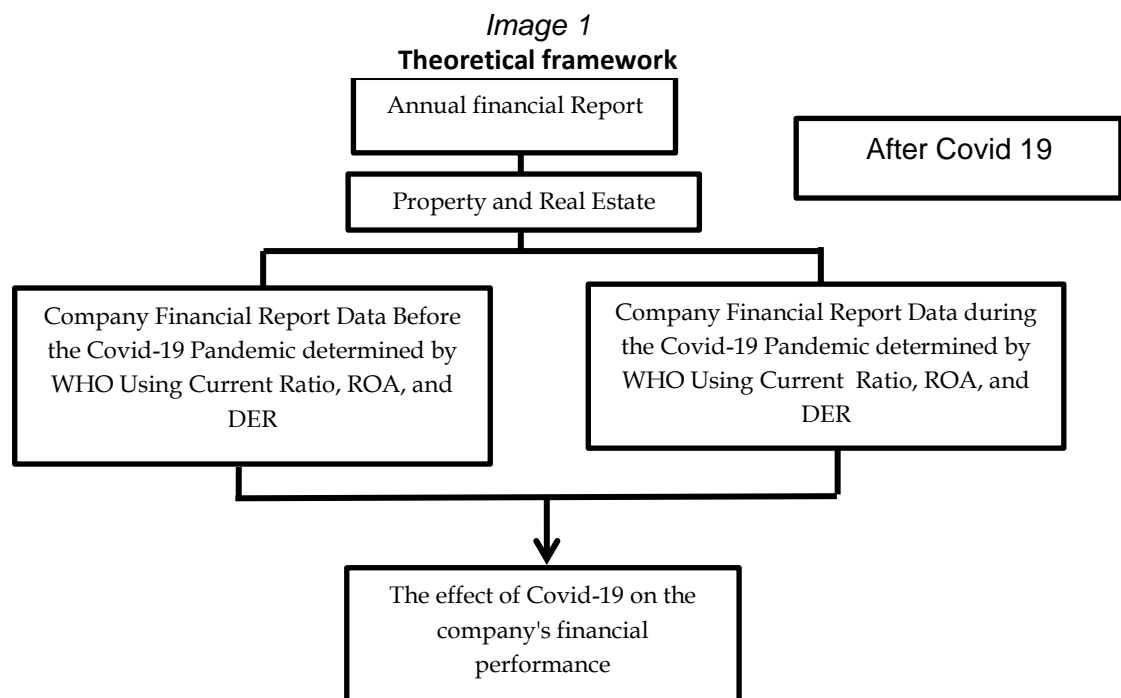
*Image 1*
**Theoretical framework**

Annual financial Report

After Covid 19

Property and Real Estate

Company Financial Report Data Before the Covid-19 Pandemic determined by WHO Using Current Ratio, ROA, and DER

Company Financial Report Data during the Covid-19 Pandemic determined by WHO Using Current Ratio, ROA, and DER

The effect of Covid-19 on the company's financial performance